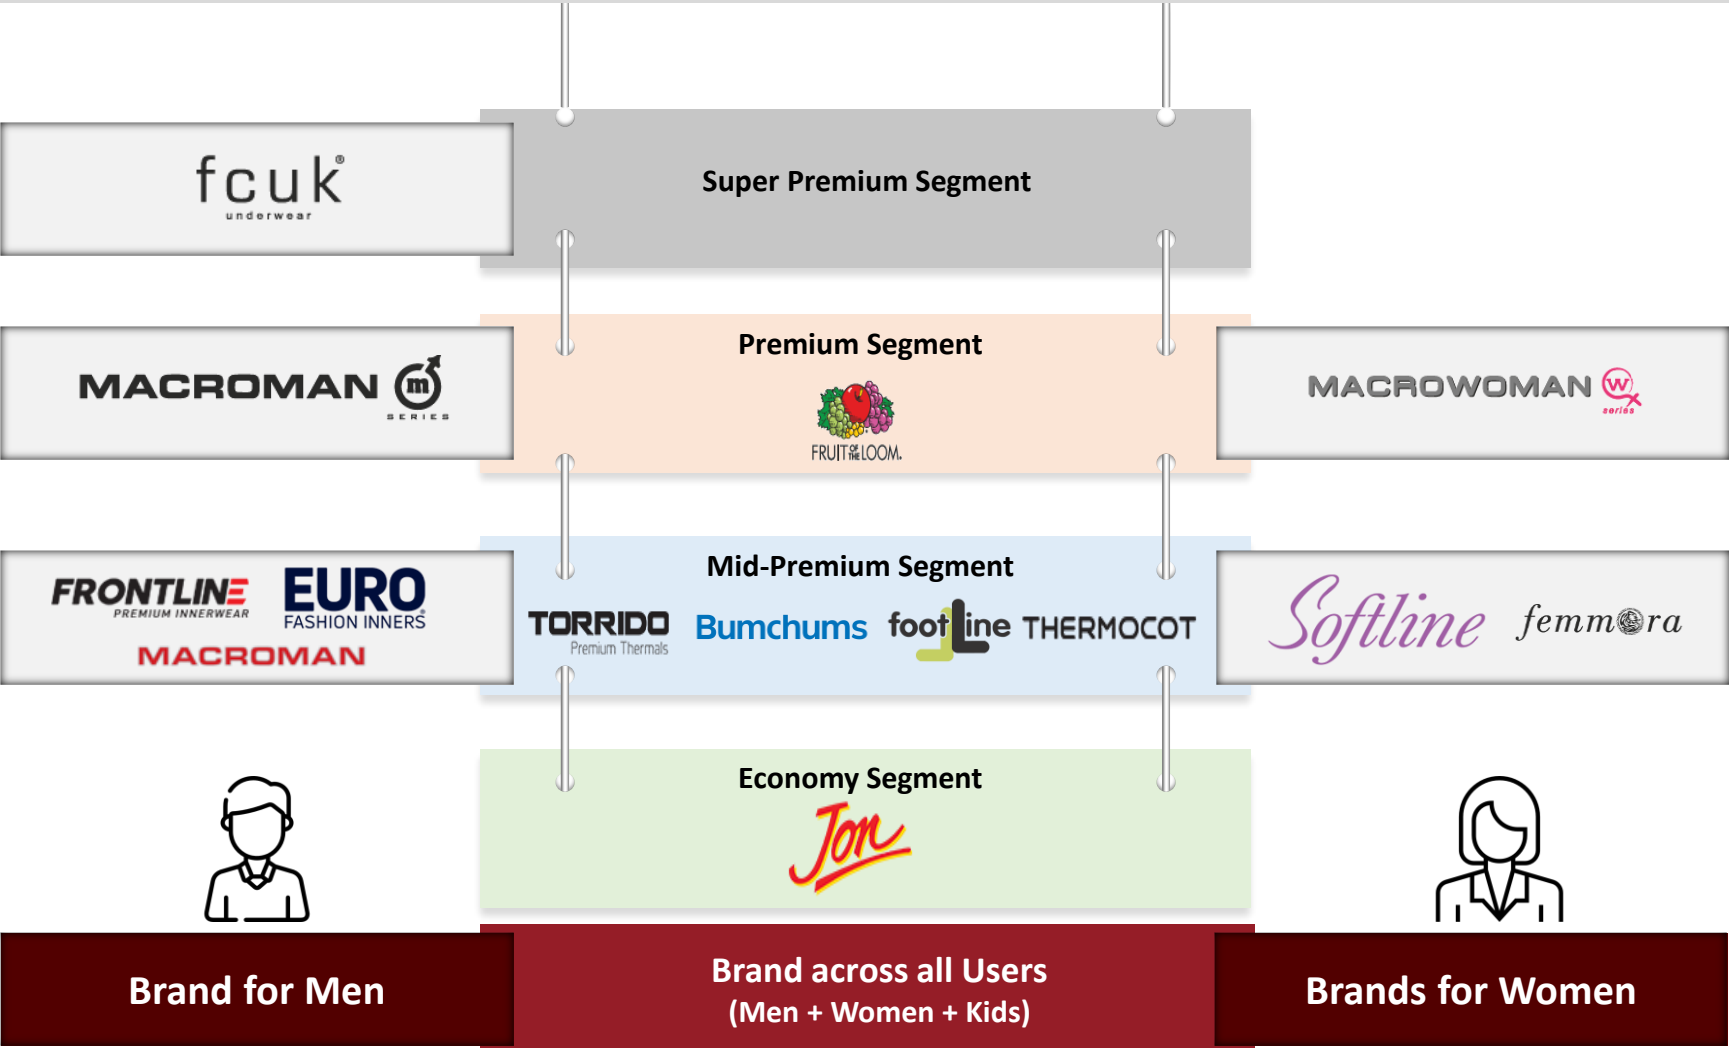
fcuk® underwear

Super Premium Segment

MACROMAN m SERIES

Premium Segment

FRUIT OF THE LOOM.

MACROWOMAN W series

FRONTLINE PREMIUM INNERWEAR

EURO® FASHION INNERS

MACROMAN

Mid-Premium Segment

TORRIDO Premium Thermals

Bumchums

footline

THERMOCOT

Softline

femmora

Economy Segment

Jon

Brand for Men

Brand across all Users (Men + Women + Kids)

Brands for Women